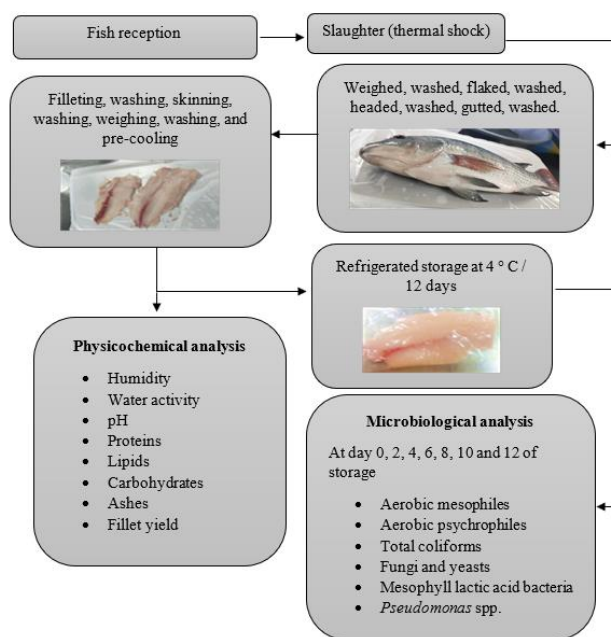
Fish reception

Slaughter (thermal shock)

Weighed, washed, flaked, washed, headed, washed, gutted, washed.

Filleting, washing, skinning, washing, weighing, washing, and pre-cooling

Refrigerated storage at 4 ° C / 12 days

Physicochemical analysis

- Humidity
- Water activity
- pH
- Proteins
- Lipids
- Carbohydrates
- Ashes
- Fillet yield

Microbiological analysis

At day 0, 2, 4, 6, 8, 10 and 12 of storage

- Aerobic mesophiles
- Aerobic psychrophiles
- Total coliforms
- Fungi and yeasts
- Mesophyll lactic acid bacteria
- Pseudomonas spp.